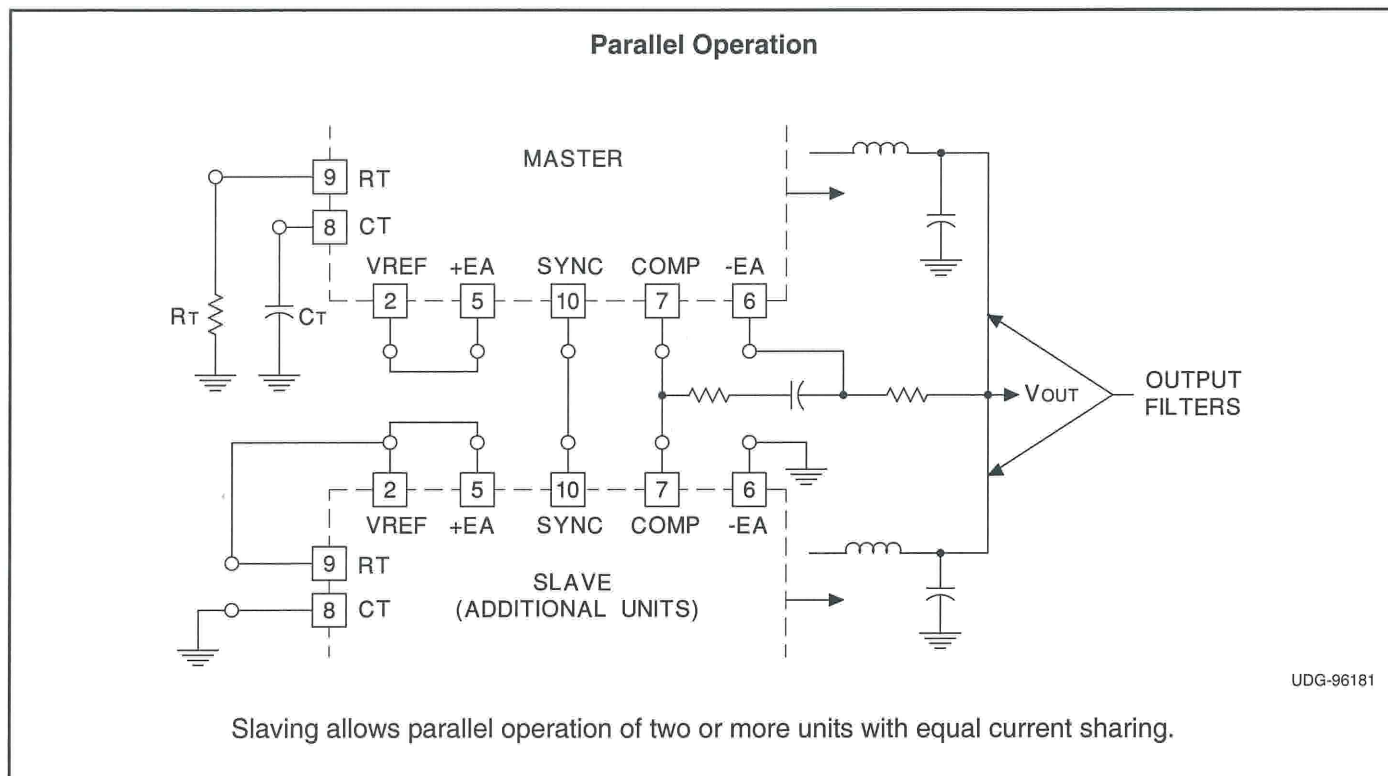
Parallel Operation

MASTER

9 RT

8 CT

VREF +EA SYNC COMP -EA

2 5 10 7 6

RT

CT

VOUT

OUTPUT FILTERS

2 5 10 7 6

VREF +EA SYNC COMP -EA

9 RT

8 CT

SLAVE (ADDITIONAL UNITS)

UDG-96181

Slaving allows parallel operation of two or more units with equal current sharing.